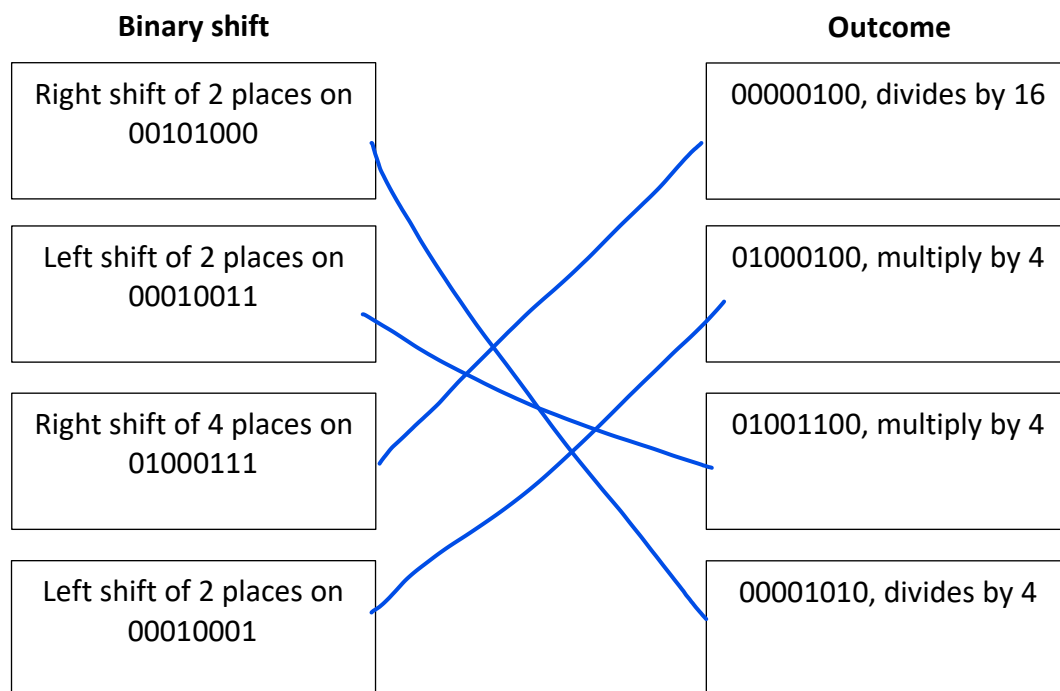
**Binary shift**

Right shift of 2 places on 00101000

Left shift of 2 places on 00010011

Right shift of 4 places on 01000111

Left shift of 2 places on 00010001

**Outcome**

00000100, divides by 16

01000100, multiply by 4

01001100, multiply by 4

00001010, divides by 4